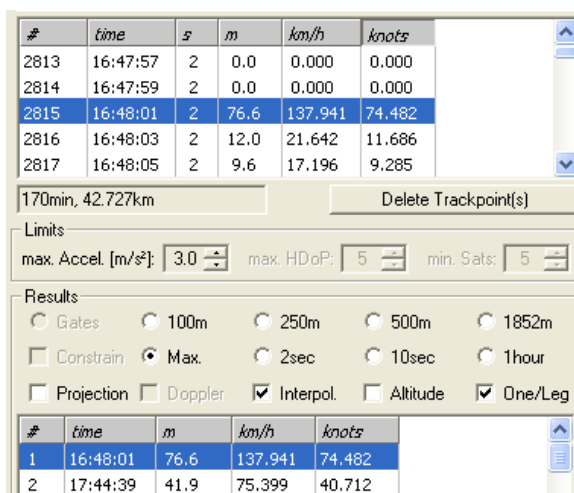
| # | time | s | m | km/h | knots |
|---|---|---|---|---|---|
| 2813 | 16:47:57 | 2 | 0.0 | 0.000 | 0.000 |
| 2814 | 16:47:59 | 2 | 0.0 | 0.000 | 0.000 |
| 2815 | 16:48:01 | 2 | 76.6 | 137.941 | 74.482 |
| 2816 | 16:48:03 | 2 | 12.0 | 21.642 | 11.686 |
| 2817 | 16:48:05 | 2 | 9.6 | 17.196 | 9.285 |

170min, 42.727km

Delete Trackpoint(s)

Limits

max. Accel. [m/s²]: 3.0 max. HDoP: 5 min. Sats: 5

Results

Gates 100m 250m 500m 1852m

Constrain Max. 2sec 10sec 1hour

Projection Doppler Interpol. Altitude One/Leg

| # | time | m | km/h | knots |
|---|---|---|---|---|
| 1 | 16:48:01 | 76.6 | 137.941 | 74.482 |
| 2 | 17:44:39 | 41.9 | 75.399 | 40.712 |